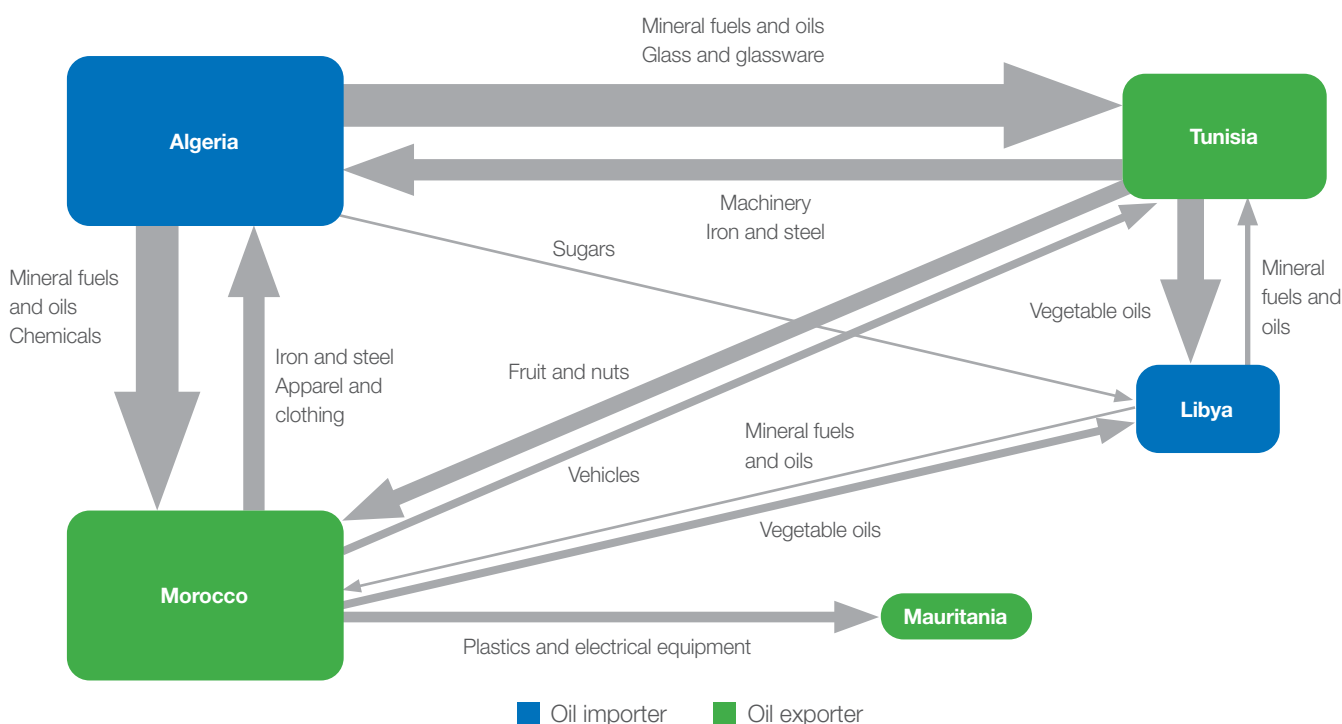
Mineral fuels and oils
Glass and glassware

Algeria

Tunisia

Machinery
Iron and steel

Sugars

Mineral fuels and oils
Chemicals

Iron and steel
Apparel and clothing

Vegetable oils

Mineral fuels and oils

Fruit and nuts

Libya

Mineral fuels and oils

Vehicles

Vegetable oils

Morocco

Mauritania

Plastics and electrical equipment

Oil importer
Oil exporter